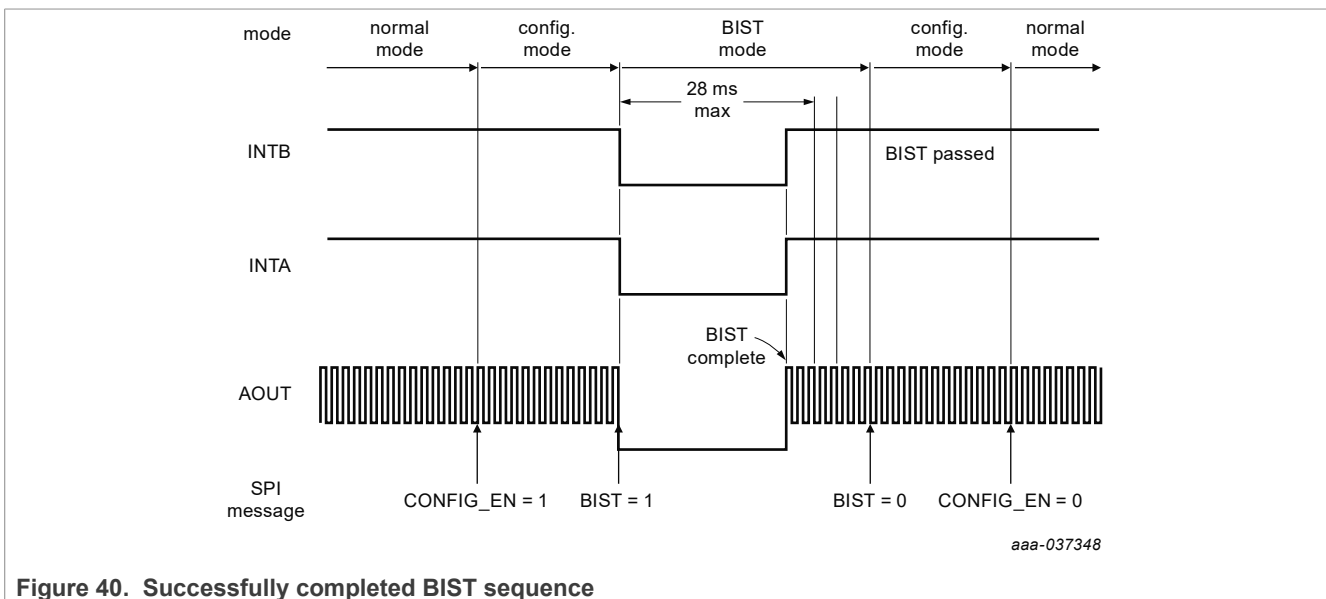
mode

normal mode

config. mode

BIST mode

config. mode

normal mode

28 ms max

INTB

BIST passed

INTA

BIST complete

AOUT

SPI message

CONFIG_EN = 1

BIST = 1

BIST = 0

CONFIG_EN = 0

aaa-037348

**Figure 40. Successfully completed BIST sequence**